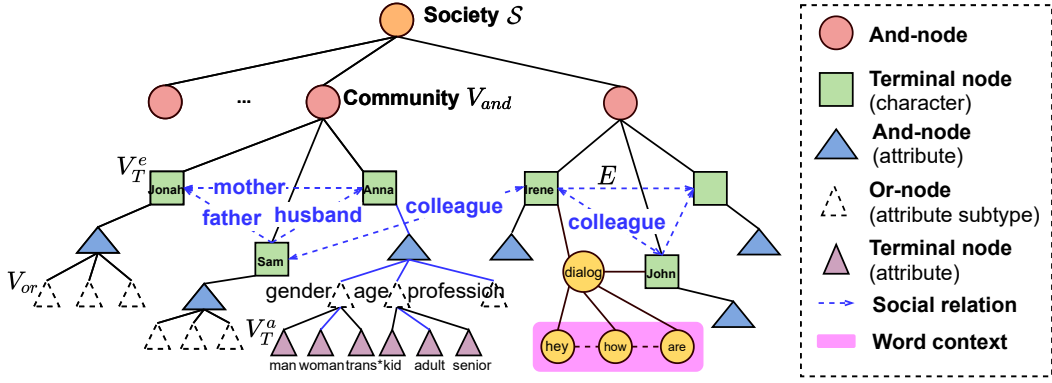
Society $\mathcal{S}$

...

Community $V_{and}$

$V_T^e$

Jonah

mother

Anna

father

husband

colleague

Irene

$E$

colleague

Sam

John

dialog

$V_{or}$

gender

age

profession

$V_T^a$

man

woman

trans*

kid

adult

senior

hey

how

are

And-node

Terminal node (character)

And-node (attribute)

Or-node (attribute subtype)

Terminal node (attribute)

Social relation

Word context